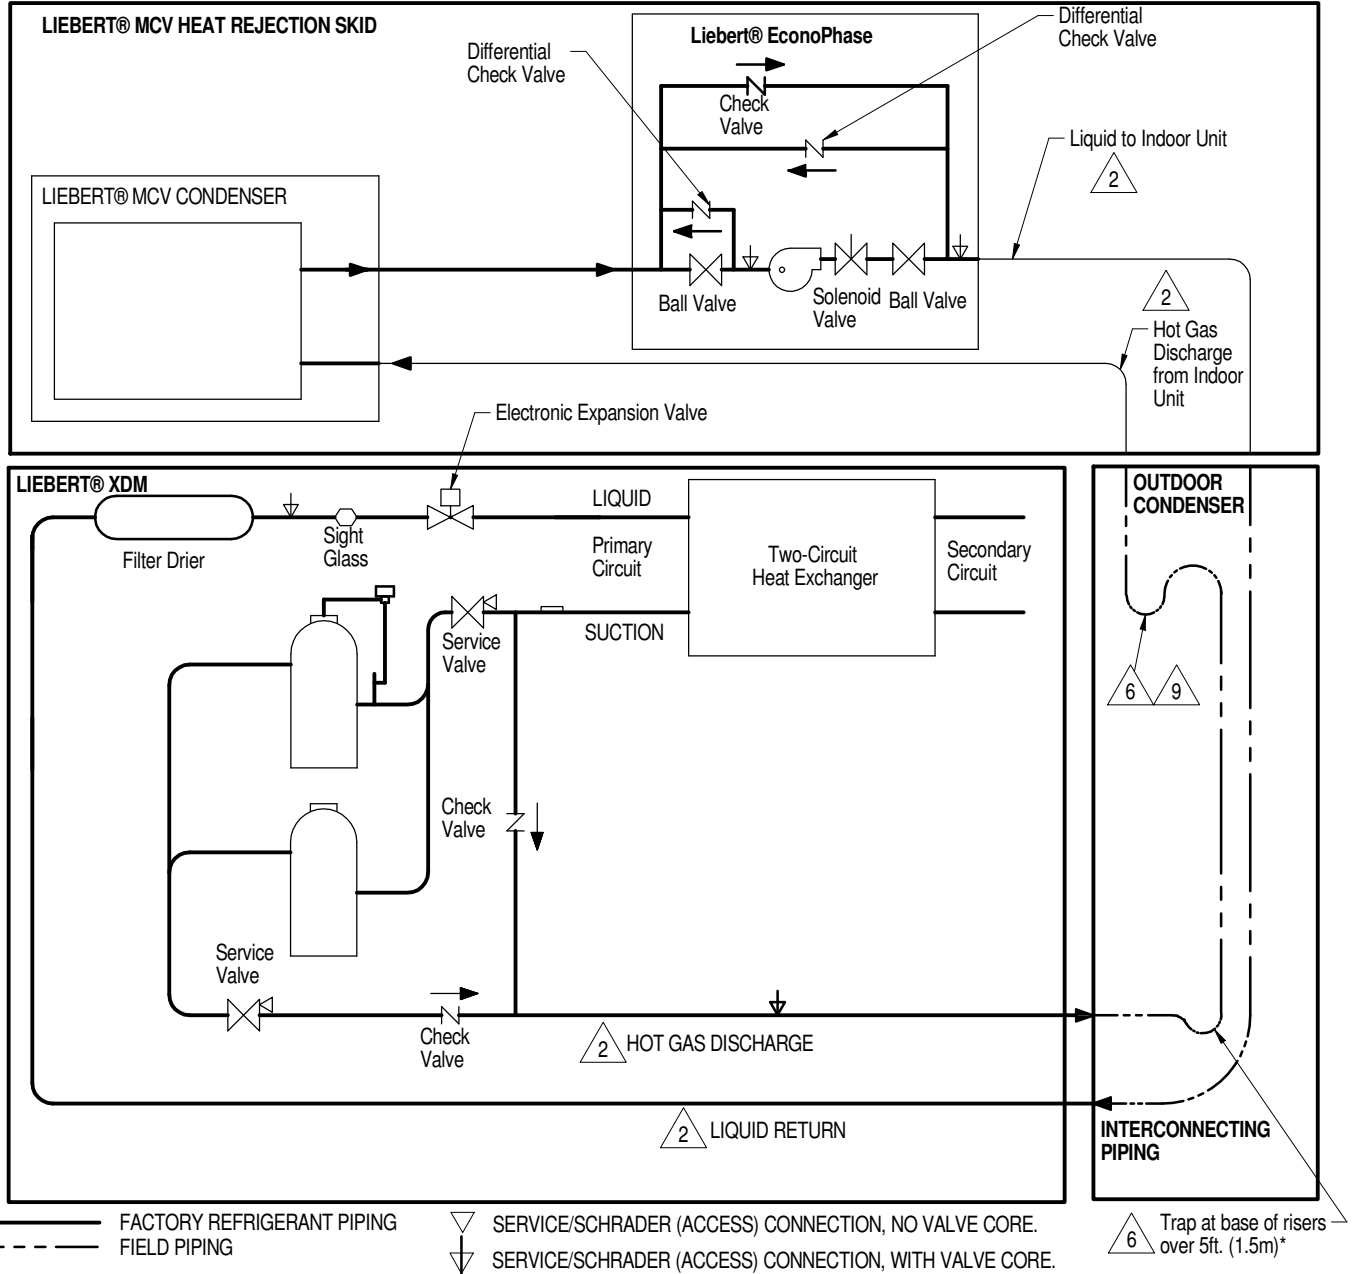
LIEBERT® MCV HEAT REJECTION SKID

Liebert® EconoPhase

Differential Check Valve

Differential Check Valve

Check Valve

Liquid to Indoor Unit

2

LIEBERT® MCV CONDENSER

Ball Valve

Solenoid Valve

Ball Valve

2

Hot Gas Discharge from Indoor Unit

Electronic Expansion Valve

LIEBERT® XDM

OUTDOOR CONDENSER

Filter Drier

Sight Glass

LIQUID

Primary Circuit

Two-Circuit Heat Exchanger

Secondary Circuit

Service Valve

SUCTION

6

9

Check Valve

Service Valve

Check Valve

2 HOT GAS DISCHARGE

2 LIQUID RETURN

INTERCONNECTING PIPING

FACTORY REFRIGERANT PIPING

FIELD PIPING

SERVICE/SCHRADER (ACCESS) CONNECTION, NO VALVE CORE.

SERVICE/SCHRADER (ACCESS) CONNECTION, WITH VALVE CORE.

6 Trap at base of risers over 5ft. (1.5m)*